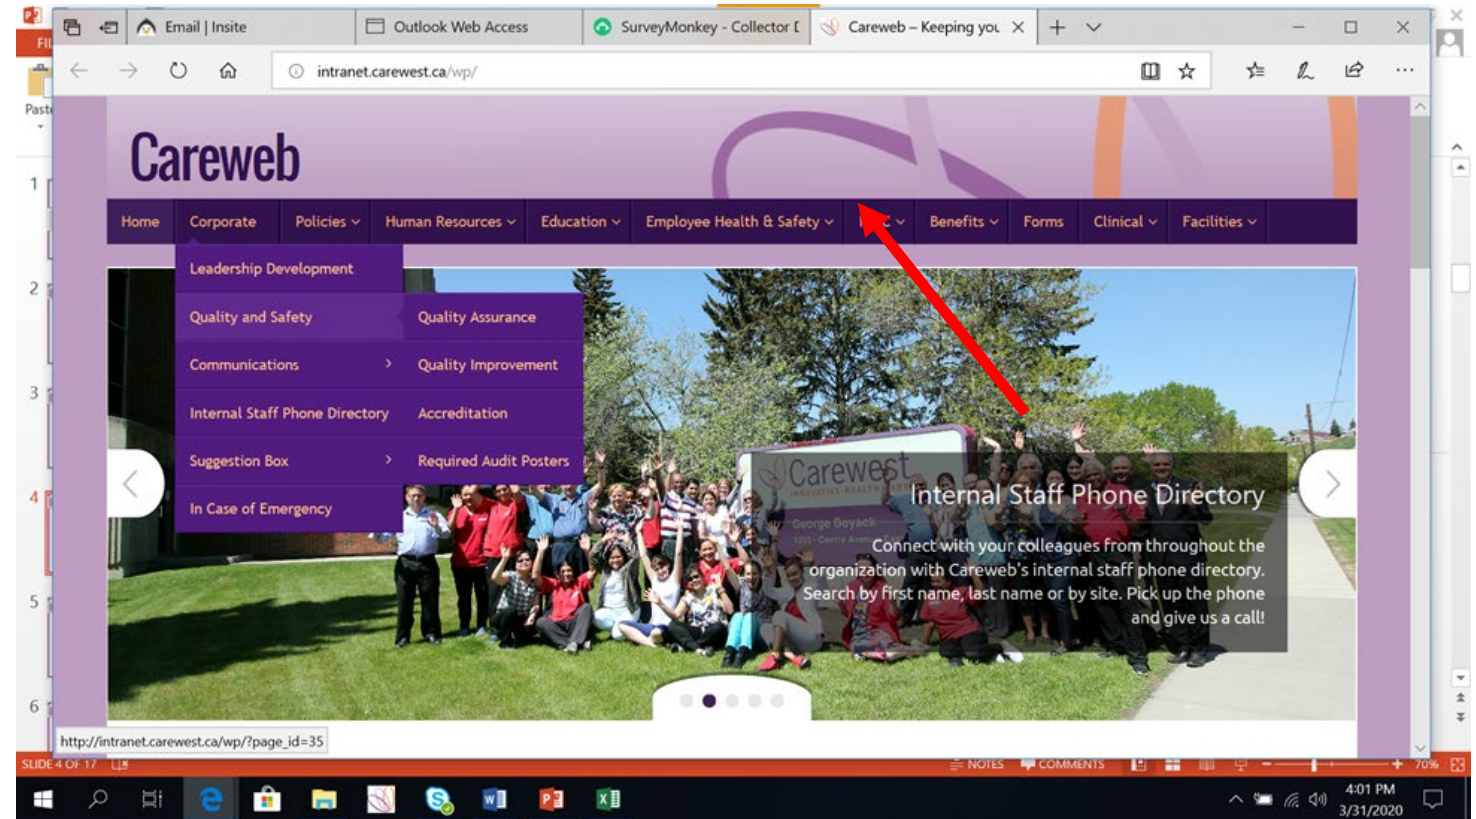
Email | Insite
Outlook Web Access
SurveyMonkey - Collector [
Careweb – Keeping you

intranet.carewest.ca/wp/

Careweb

Home | Corporate | Policies | Human Resources | Education | Employee Health & Safety | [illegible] | Benefits | Forms | Clinical | Facilities

Leadership Development
Quality and Safety
Communications
Internal Staff Phone Directory
Suggestion Box
In Case of Emergency

Quality Assurance
Quality Improvement
Accreditation
Required Audit Posters

Carewest
George Boyack

Internal Staff Phone Directory

Connect with your colleagues from throughout the organization with Careweb's internal staff phone directory. Search by first name, last name or by site. Pick up the phone and give us a call!

http://intranet.carewest.ca/wp/?page_id=35

SLIDE 4 OF 17
NOTES
COMMENTS
70%
4:01 PM
3/31/2020